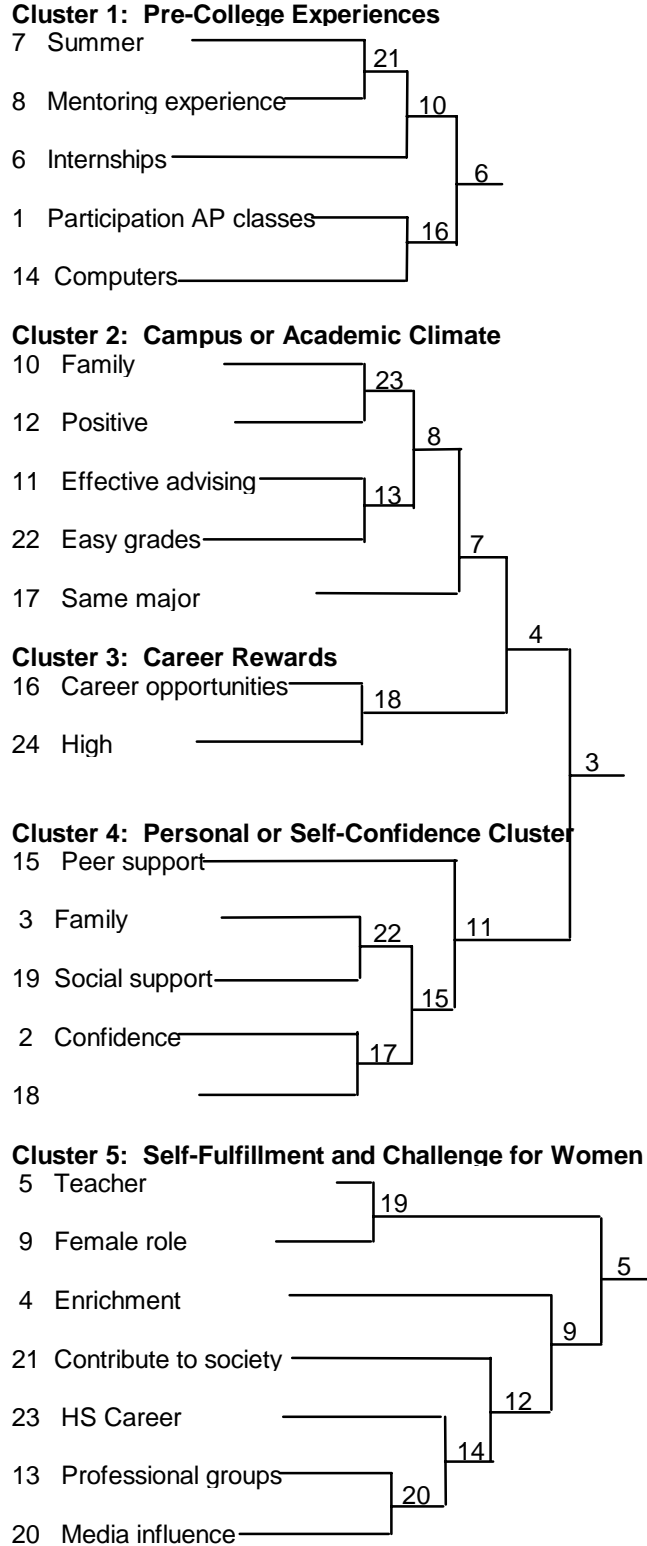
Cluster 1: Pre-College Experiences
7 Summer
8 Mentoring experience
6 Internships
1 Participation AP classes
14 Computers
21
10
6
16

Cluster 2: Campus or Academic Climate
10 Family
12 Positive
11 Effective advising
22 Easy grades
17 Same major
23
8
13
7

Cluster 3: Career Rewards
16 Career opportunities
24 High
4
18
3

Cluster 4: Personal or Self-Confidence Cluster
15 Peer support
3 Family
19 Social support
2 Confidence
18
22
11
15
17

Cluster 5: Self-Fulfillment and Challenge for Women
5 Teacher
9 Female role
4 Enrichment
21 Contribute to society
23 HS Career
13 Professional groups
20 Media influence
19
5
9
12
14
20